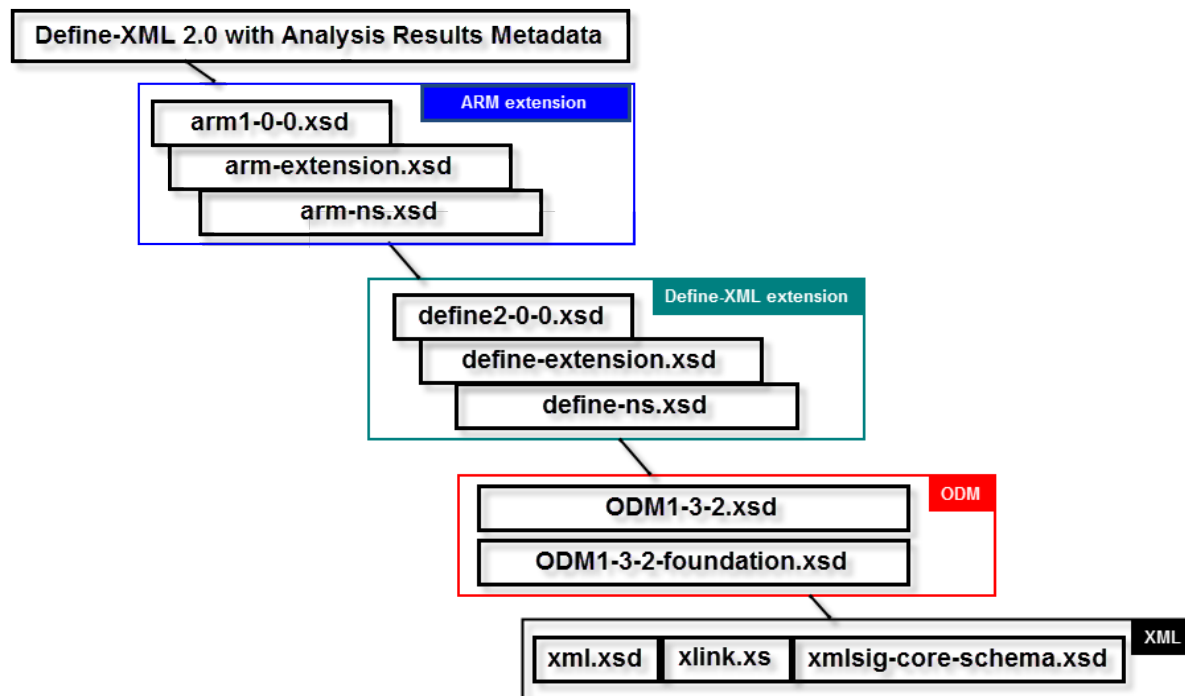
Define-XML 2.0 with Analysis Results Metadata

ARM extension

arm1-0-0.xsd

arm-extension.xsd

arm-ns.xsd

Define-XML extension

define2-0-0.xsd

define-extension.xsd

define-ns.xsd

ODM

ODM1-3-2.xsd

ODM1-3-2-foundation.xsd

XML

xml.xsd

xlink.xs

xmlsig-core-schema.xsd